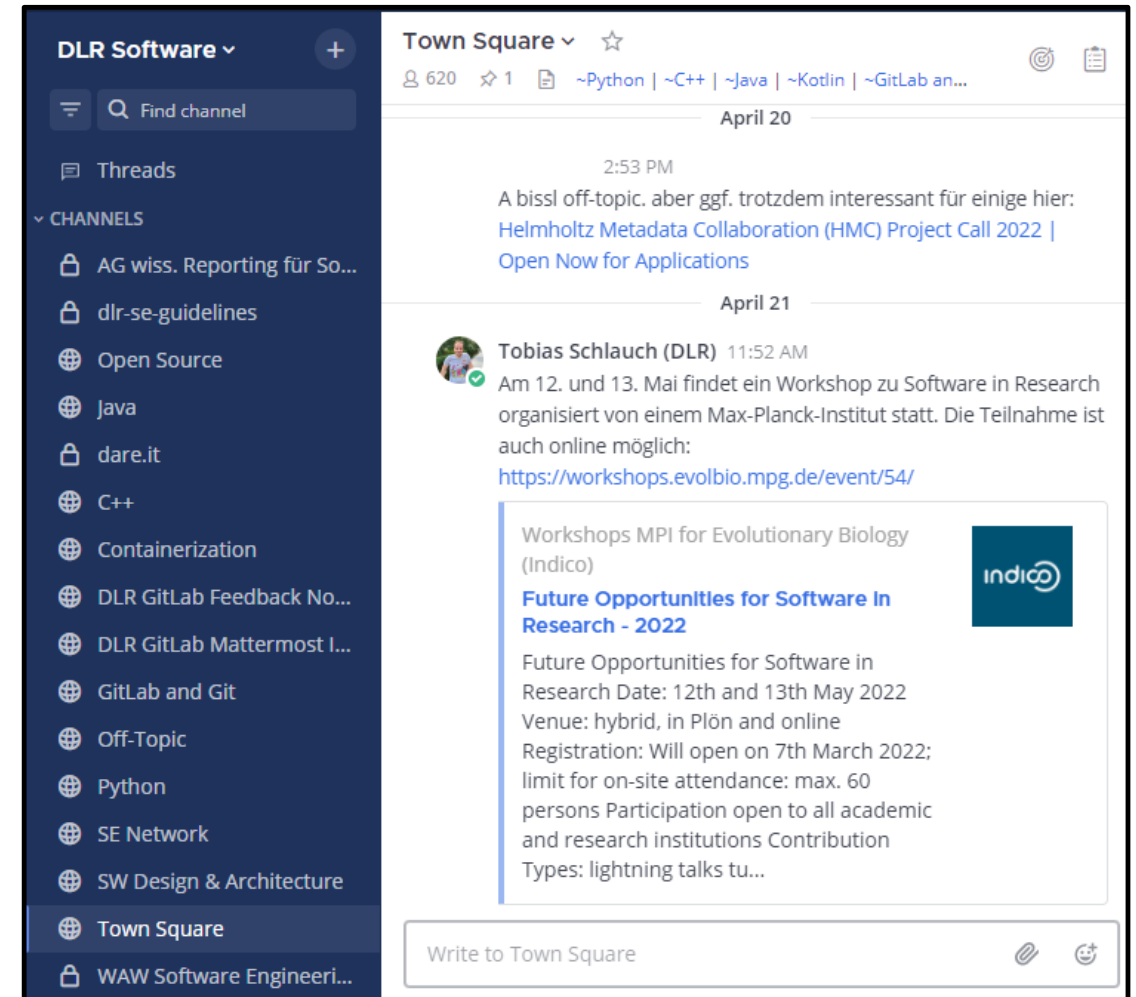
DLR Software
+
Find channel
Threads
CHANNELS
AG wiss. Reporting für So...
dlr-se-guidelines
Open Source
Java
dare.it
C++
Containerization
DLR GitLab Feedback No...
DLR GitLab Mattermost I...
GitLab and Git
Off-Topic
Python
SE Network
SW Design & Architecture
Town Square
WAW Software Engineeri...

Town Square
620 1 ~Python | ~C++ | ~Java | ~Kotlin | ~GitLab an...

April 20

2:53 PM
A bissl off-topic. aber ggf. trotzdem interessant für einige hier: Helmholtz Metadata Collaboration (HMC) Project Call 2022 | Open Now for Applications

April 21

Tobias Schlauch (DLR) 11:52 AM
Am 12. und 13. Mai findet ein Workshop zu Software in Research organisiert von einem Max-Planck-Institut statt. Die Teilnahme ist auch online möglich:
https://workshops.evolbio.mpg.de/event/54/

Workshops MPI for Evolutionary Biology (Indico)
Future Opportunities for Software in Research - 2022
Future Opportunities for Software in Research Date: 12th and 13th May 2022 Venue: hybrid, in Plön and online Registration: Will open on 7th March 2022; limit for on-site attendance: max. 60 persons Participation open to all academic and research institutions Contribution Types: lightning talks tu...
indico

Write to Town Square